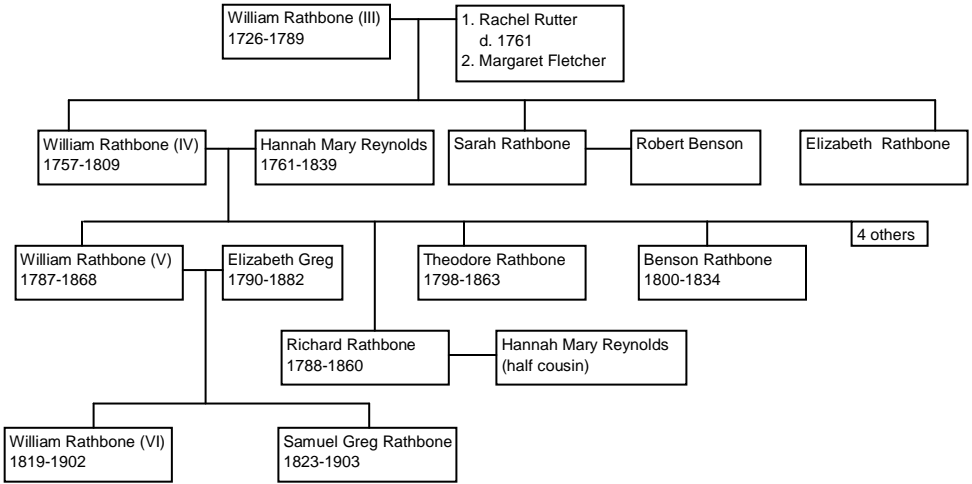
William Rathbone (III)
1726-1789

1. Rachel Rutter
d. 1761
2. Margaret Fletcher

William Rathbone (IV)
1757-1809

Hannah Mary Reynolds
1761-1839

Sarah Rathbone

Robert Benson

Elizabeth Rathbone

William Rathbone (V)
1787-1868

Elizabeth Greg
1790-1882

Theodore Rathbone
1798-1863

Benson Rathbone
1800-1834

4 others

Richard Rathbone
1788-1860

Hannah Mary Reynolds
(half cousin)

William Rathbone (VI)
1819-1902

Samuel Greg Rathbone
1823-1903